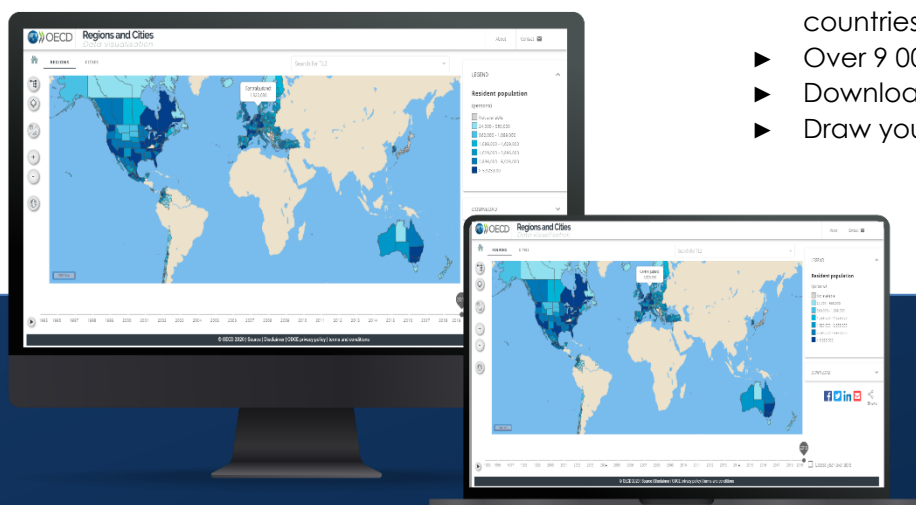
countries

► Over 9 00

► Downloa

► Draw you

OECD Regions and Cities
Data visualisation

About Contact

REGIONS CITIES

Search for "TL2"

LEGEND

Resident population

COMPARISON

© OECD 2020 | Source | Disclaimer | OECD privacy policy | terms and conditions

OECD Regions and Cities

REGIONS CITIES

Search for "TL2"

LEGEND

Resident population

COMPARISON

Share

© OECD 2020 | Source | Disclaimer | OECD privacy policy | terms and conditions